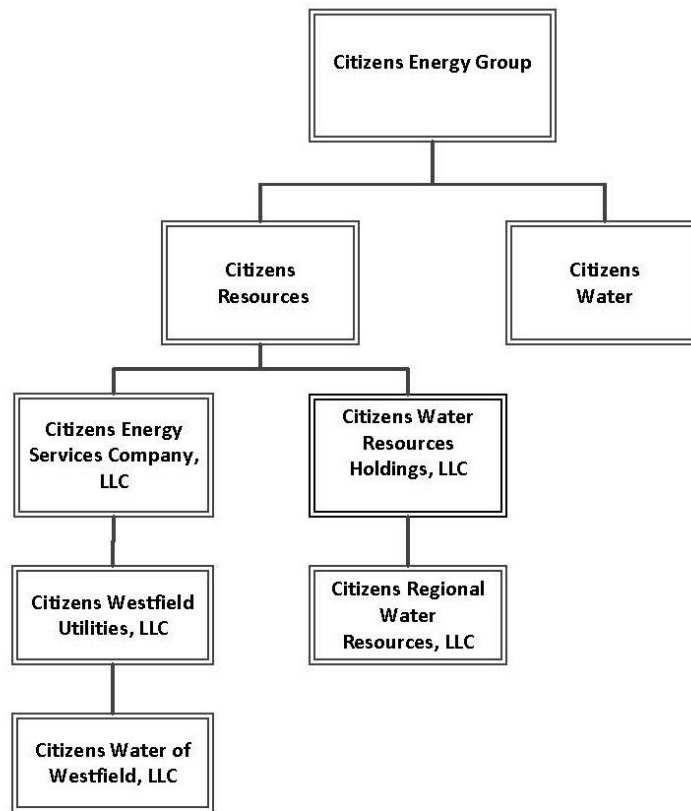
Citizens Energy Group

Citizens Resources

Citizens Water

Citizens Energy Services Company, LLC

Citizens Water Resources Holdings, LLC

Citizens Westfield Utilities, LLC

Citizens Regional Water Resources, LLC

Citizens Water of Westfield, LLC